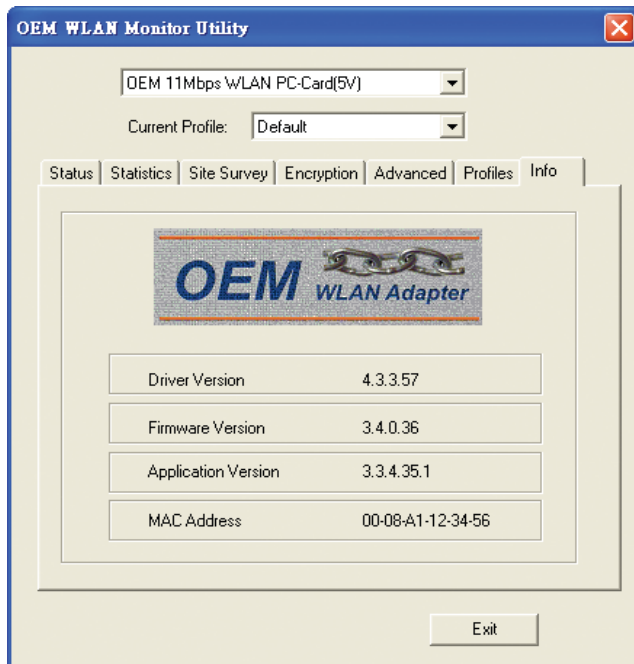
OEM WLAN Monitor Utility

OEM 11Mbps WLAN PC-Card(5V)

Current Profile: Default

Status | Statistics | Site Survey | Encryption | Advanced | Profiles | Info

OEM WLAN Adapter

| | |
|---|---|
| Driver Version | 4.3.3.57 |
| Firmware Version | 3.4.0.36 |
| Application Version | 3.3.4.35.1 |
| MAC Address | 00-08-A1-12-34-56 |

Exit